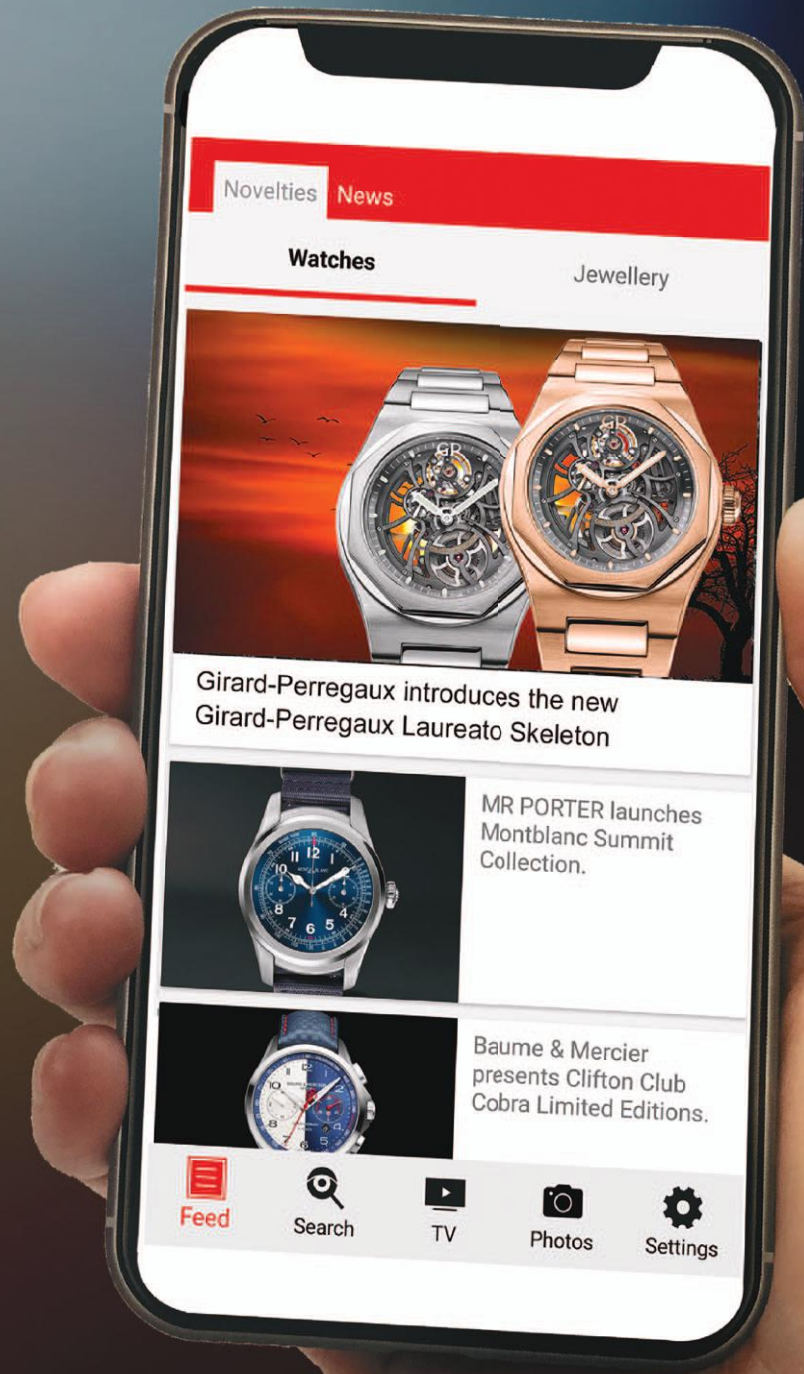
Novelties News

Watches Jewellery

Girard-Perregaux introduces the new Girard-Perregaux Laureato Skeleton

MR PORTER launches Montblanc Summit Collection.

Baume & Mercier presents Clifton Club Cobra Limited Editions.

Feed Search TV Photos Settings